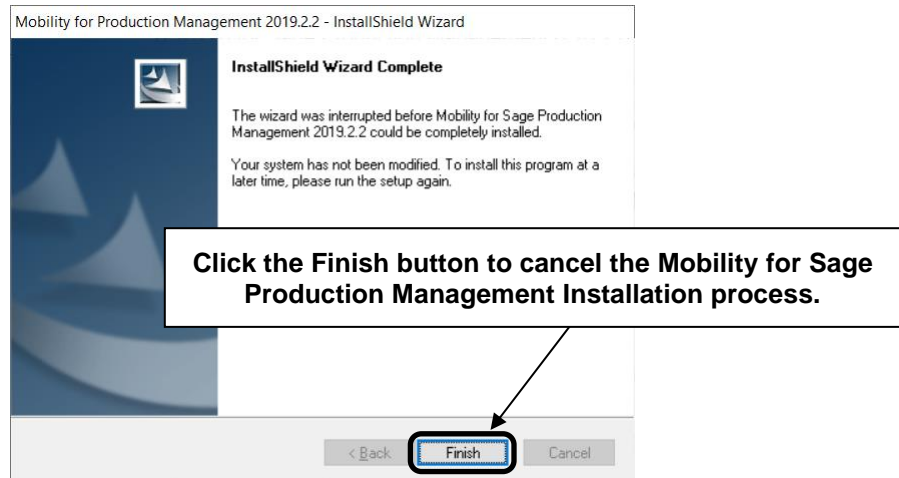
Mobility for Production Management 2019.2.2 - InstallShield Wizard

InstallShield Wizard Complete

The wizard was interrupted before Mobility for Sage Production Management 2019.2.2 could be completely installed.

Your system has not been modified. To install this program at a later time, please run the setup again.

Click the Finish button to cancel the Mobility for Sage Production Management Installation process.

< Back | Finish | Cancel